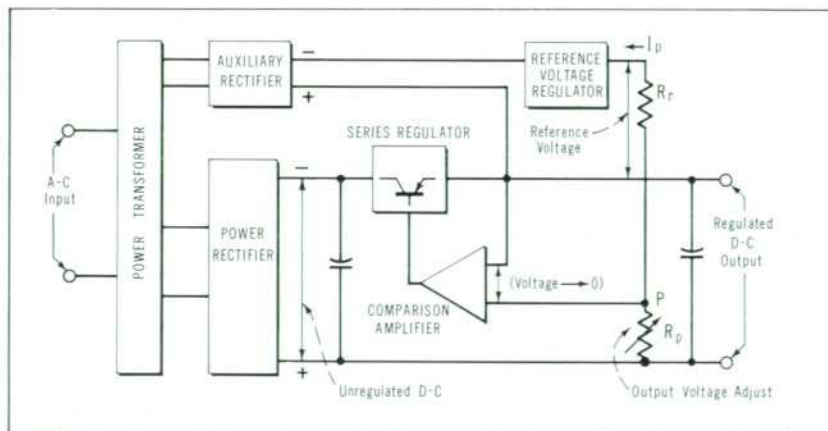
AUXILIARY RECTIFIER
−
+
REFERENCE VOLTAGE REGULATOR
$I_p$
$R_r$
Reference Voltage
POWER TRANSFORMER
A-C Input
SERIES REGULATOR
POWER RECTIFIER
−
+
(Voltage → 0)
COMPARISON AMPLIFIER
P
$R_p$
Regulated D-C Output
Unregulated D-C
Output Voltage Adjust